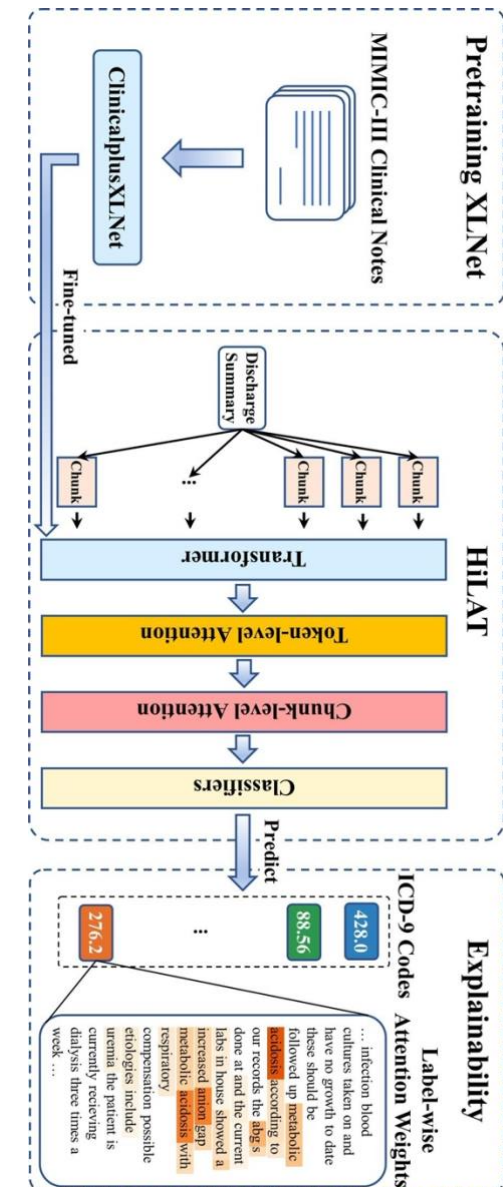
Pretraining XLNet

MIMIC-III Clinical Notes

ClinicalplusXLNet

Fine-tuned

HiLAT

Discharge Summary

Chunk

Chunk

Chunk

...

Chunk

Transformer

Token-level Attention

Chunk-level Attention

Classifiers

Predict

Explainability

ICD-9 Codes

428.0

88.56

...

276.2

Label-wise Attention Weights

... infection blood cultures taken on and have no growth to date these should be followed up metabolic acidosis according to our records the abg s done at and the current labs in house showed a increased anion gap metabolic acidosis with respiratory compensation possible etiologies include uremia the patient is currently recieving dialysis three times a week ...